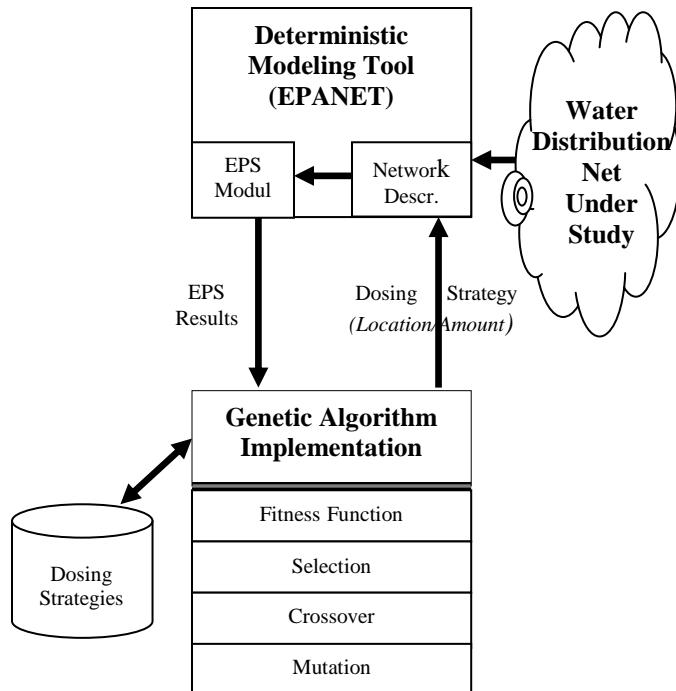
Deterministic Modeling Tool (EPANET)

EPS Modul

Network Descr.

Water Distribution Net Under Study

EPS Results

Dosing Strategy (Location/Amount)

Genetic Algorithm Implementation

Dosing Strategies

Fitness Function

Selection

Crossover

Mutation